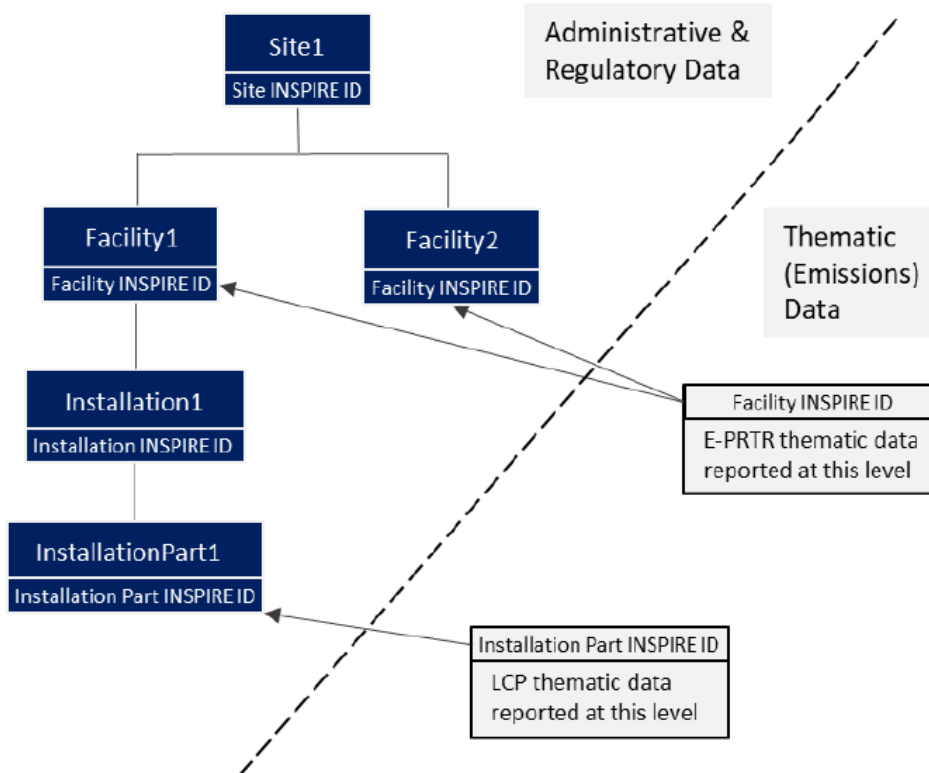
Site1
Site INSPIRE ID

Administrative & Regulatory Data

Facility1
Facility INSPIRE ID

Facility2
Facility INSPIRE ID

Thematic (Emissions) Data

Installation1
Installation INSPIRE ID

Facility INSPIRE ID
E-PRTR thematic data reported at this level

InstallationPart1
Installation Part INSPIRE ID

Installation Part INSPIRE ID
LCP thematic data reported at this level